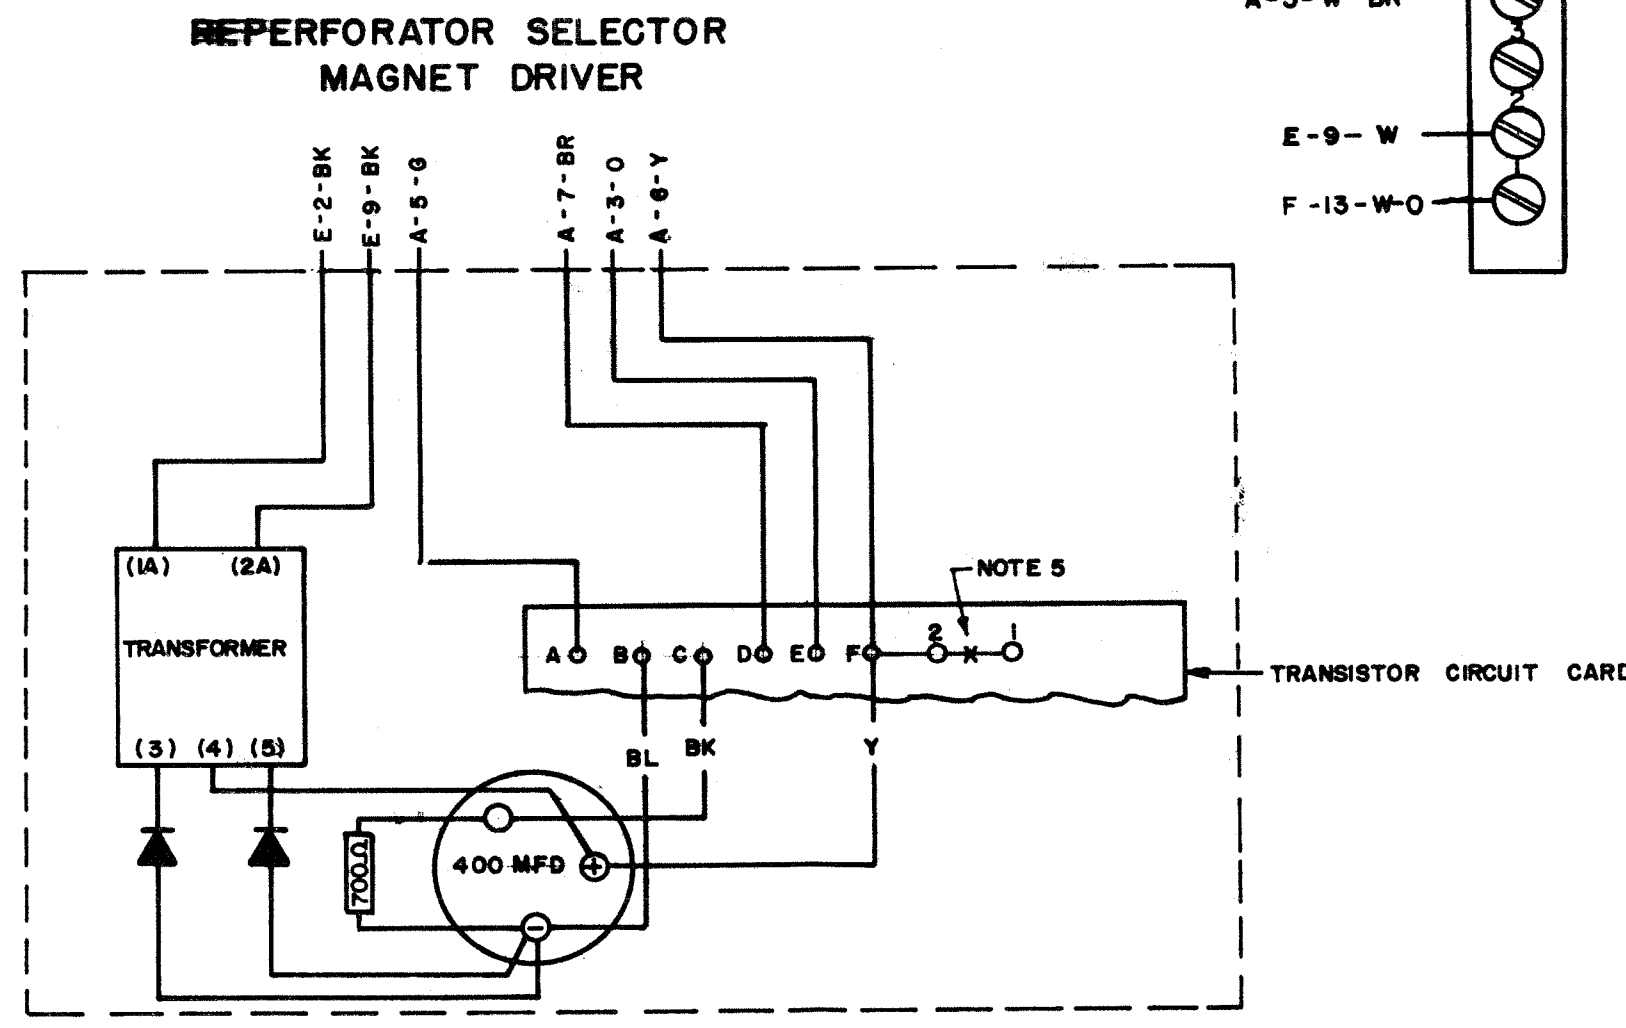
REPERFORATOR SELECTOR MAGNET DRIVER

A-5-W-BR

E-9-W

F-13-W-O

E-2-BK
E-9-BK
A-5-G
A-7-BR
A-3-O
A-6-Y

(1A) (2A)
TRANSFORMER
(3) (4) (5)

NOTE 5

A B C D E F 2 X 1

TRANSISTOR CIRCUIT CARD

BL BK Y

400 MFD

700Ω